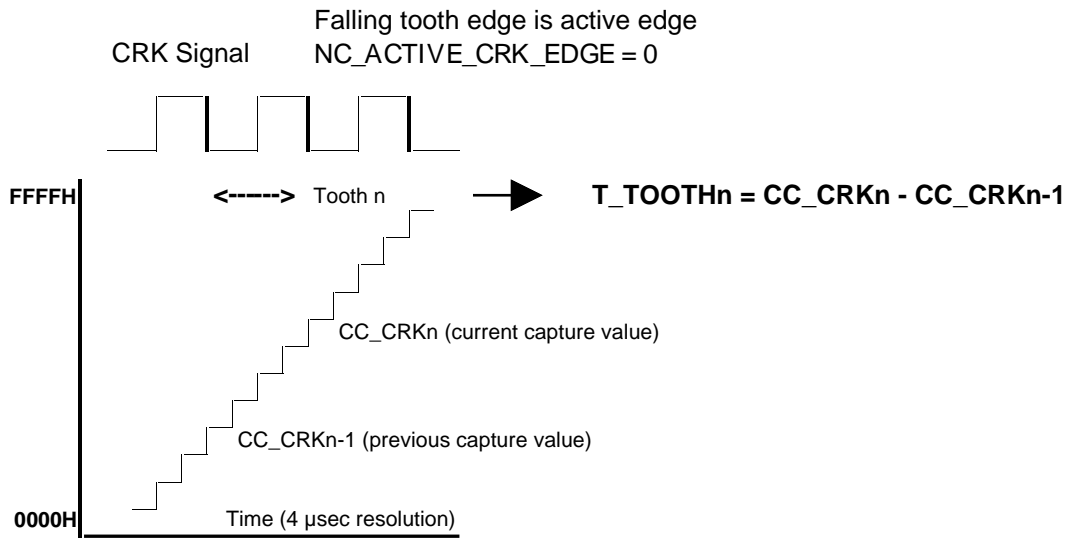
Falling tooth edge is active edge
NC_ACTIVE_CRK_EDGE = 0

CRK Signal

FFFFH

<-----> Tooth n

T_TOOTHn = CC_CRKn - CC_CRKn-1

CC_CRKn (current capture value)

CC_CRKn-1 (previous capture value)

0000H

Time (4 μsec resolution)